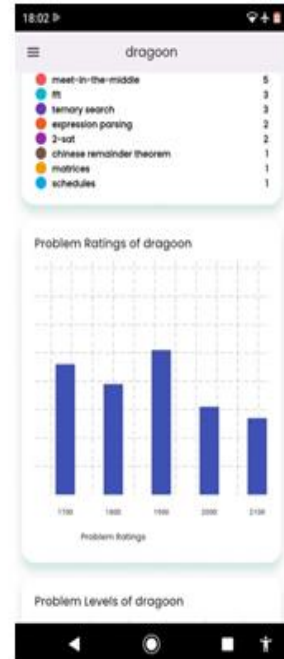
18:02

≡ dragoon

meet-in-the-middle 5
fft 3
ternary search 3
expression parsing 2
2-sat 2
chinese remainder theorem 1
matrices 1
schedules 1

Problem Ratings of dragoon

1700 1800 1900 2000 2100

Problem Ratings

Problem Levels of dragoon